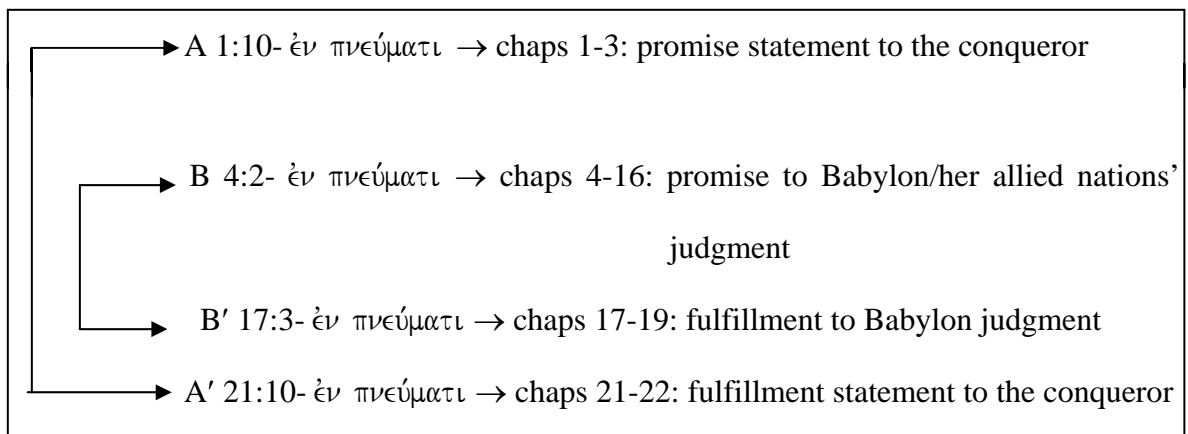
A 1:10- ἐν πνεύματι $\rightarrow$ chaps 1-3: promise statement to the conqueror

B 4:2- ἐν πνεύματι $\rightarrow$ chaps 4-16: promise to Babylon/her allied nations' judgment

B′ 17:3- ἐν πνεύματι $\rightarrow$ chaps 17-19: fulfillment to Babylon judgment

A′ 21:10- ἐν πνεύματι $\rightarrow$ chaps 21-22: fulfillment statement to the conqueror